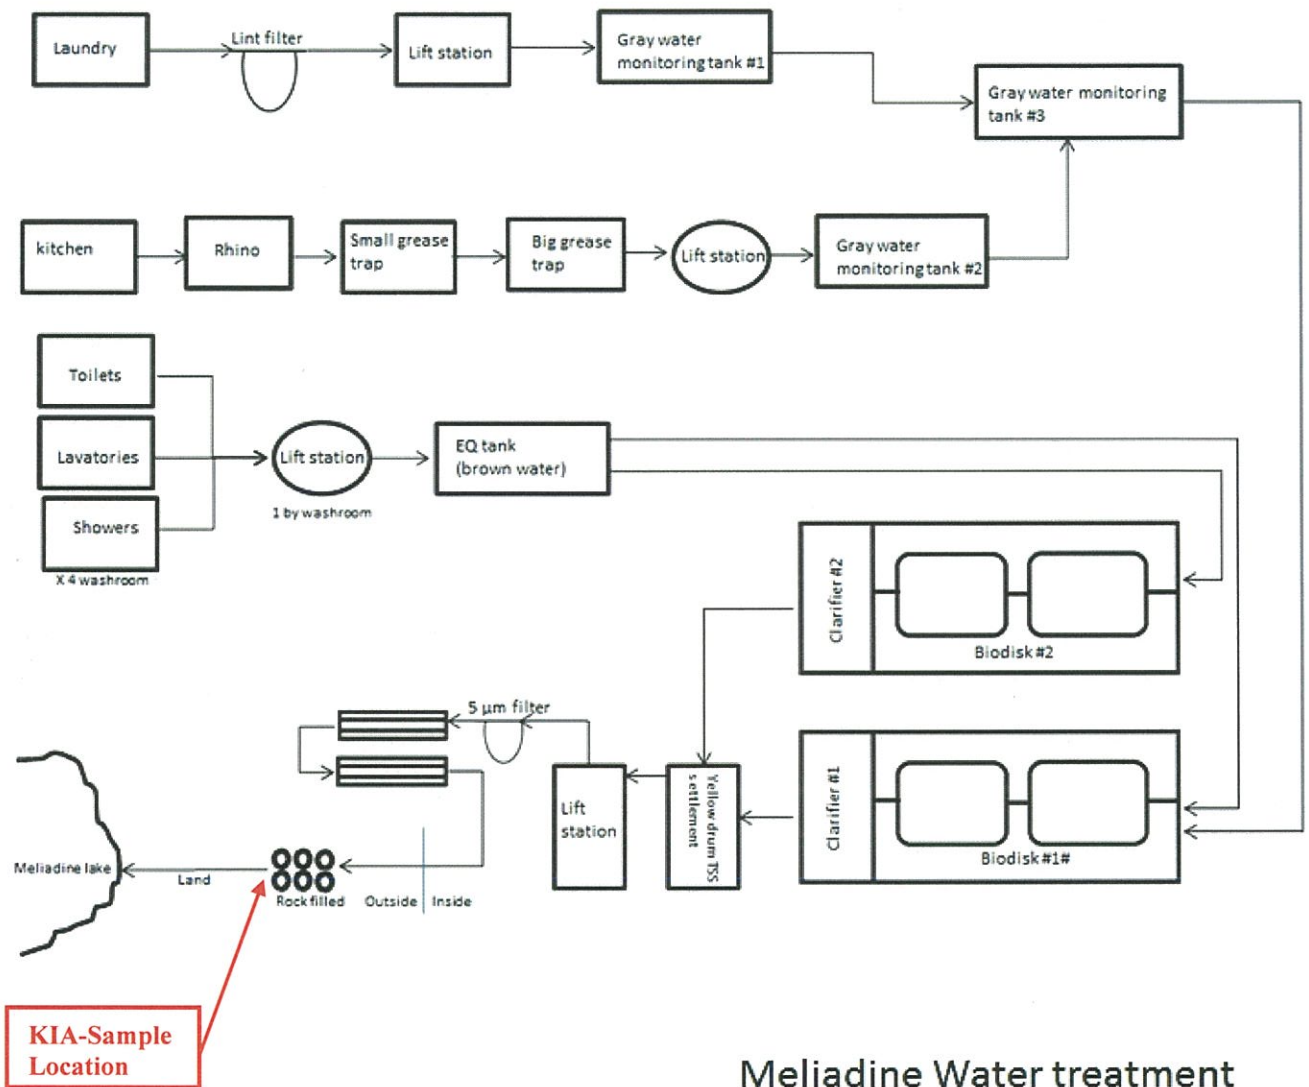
Laundry

Lint filter

Lift station

Gray water monitoring tank #1

Gray water monitoring tank #3

kitchen

Rhino

Small grease trap

Big grease trap

Lift station

Gray water monitoring tank #2

Toilets

Lavatories

Showers

X 4 washroom

Lift station

1 by washroom

EQ tank (brown water)

Clarifier #2

Biodisk #2

5 µm filter

Lift station

Yellow drum TSS settlement

Clarifier #1

Biodisk #1#

Meliadine lake

Land

Rock filled

Outside

Inside

KIA-Sample Location

Meliadine Water treatment